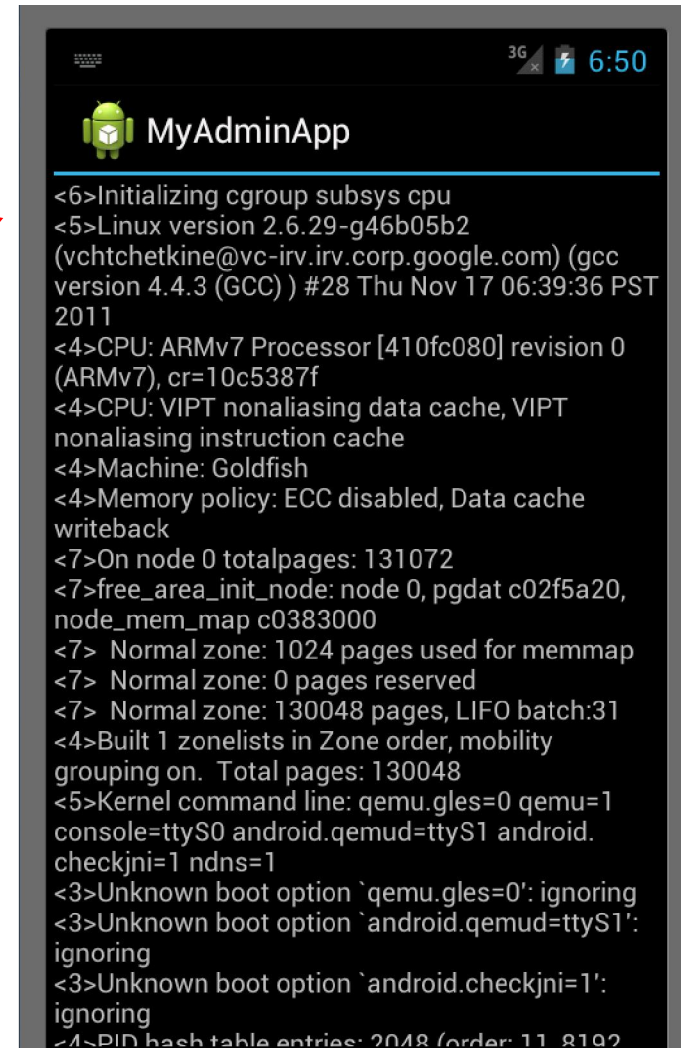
3G 6:50

MyAdminApp

<6>Initializing cgroup subsys cpu
<5>Linux version 2.6.29-g46b05b2 (vchtchetkine@vc-irv.irv.corp.google.com) (gcc version 4.4.3 (GCC) ) #28 Thu Nov 17 06:39:36 PST 2011
<4>CPU: ARMv7 Processor [410fc080] revision 0 (ARMv7), cr=10c5387f
<4>CPU: VIPT nonaliasing data cache, VIPT nonaliasing instruction cache
<4>Machine: Goldfish
<4>Memory policy: ECC disabled, Data cache writeback
<7>On node 0 totalpages: 131072
<7>free_area_init_node: node 0, pgdat c02f5a20, node_mem_map c0383000
<7> Normal zone: 1024 pages used for memmap
<7> Normal zone: 0 pages reserved
<7> Normal zone: 130048 pages, LIFO batch:31
<4>Built 1 zonelists in Zone order, mobility grouping on. Total pages: 130048
<5>Kernel command line: qemu.gles=0 qemu=1 console=ttyS0 android.qemud=ttyS1 android.checkjni=1 ndns=1
<3>Unknown boot option `qemu.gles=0': ignoring
<3>Unknown boot option `android.qemud=ttyS1': ignoring
<3>Unknown boot option `android.checkjni=1': ignoring
<4>PID hash table entries: 2048 (order: 11, 8192 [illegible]